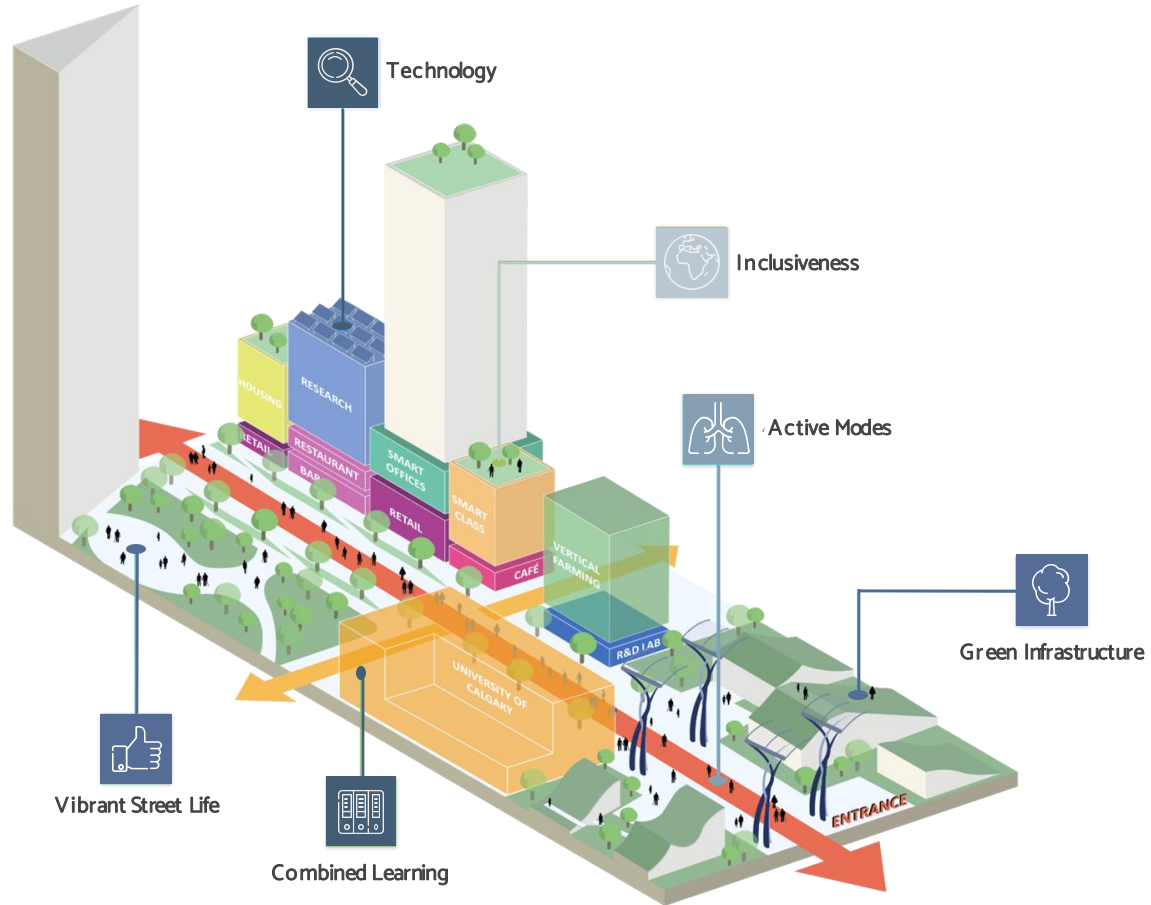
Technology

Inclusiveness

HOUSING

RESEARCH

RETAIL

RESTAURANT

BAR

SMART OFFICES

RETAIL

SMART CLASS

CAFÉ

Active Modes

VERTICAL FARMING

R&D LAB

Green Infrastructure

UNIVERSITY OF CALGARY

ENTRANCE

Vibrant Street Life

Combined Learning